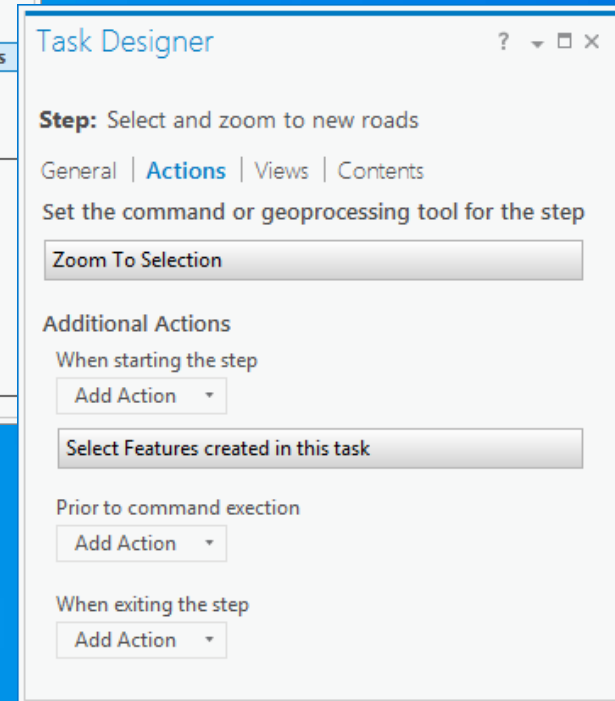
s

Task Designer ? ▾ ☐ ✕

Step: Select and zoom to new roads

General | Actions | Views | Contents

Set the command or geoprocessing tool for the step

Zoom To Selection

Additional Actions

When starting the step

Add Action ▾

Select Features created in this task

Prior to command exection

Add Action ▾

When exiting the step

Add Action ▾